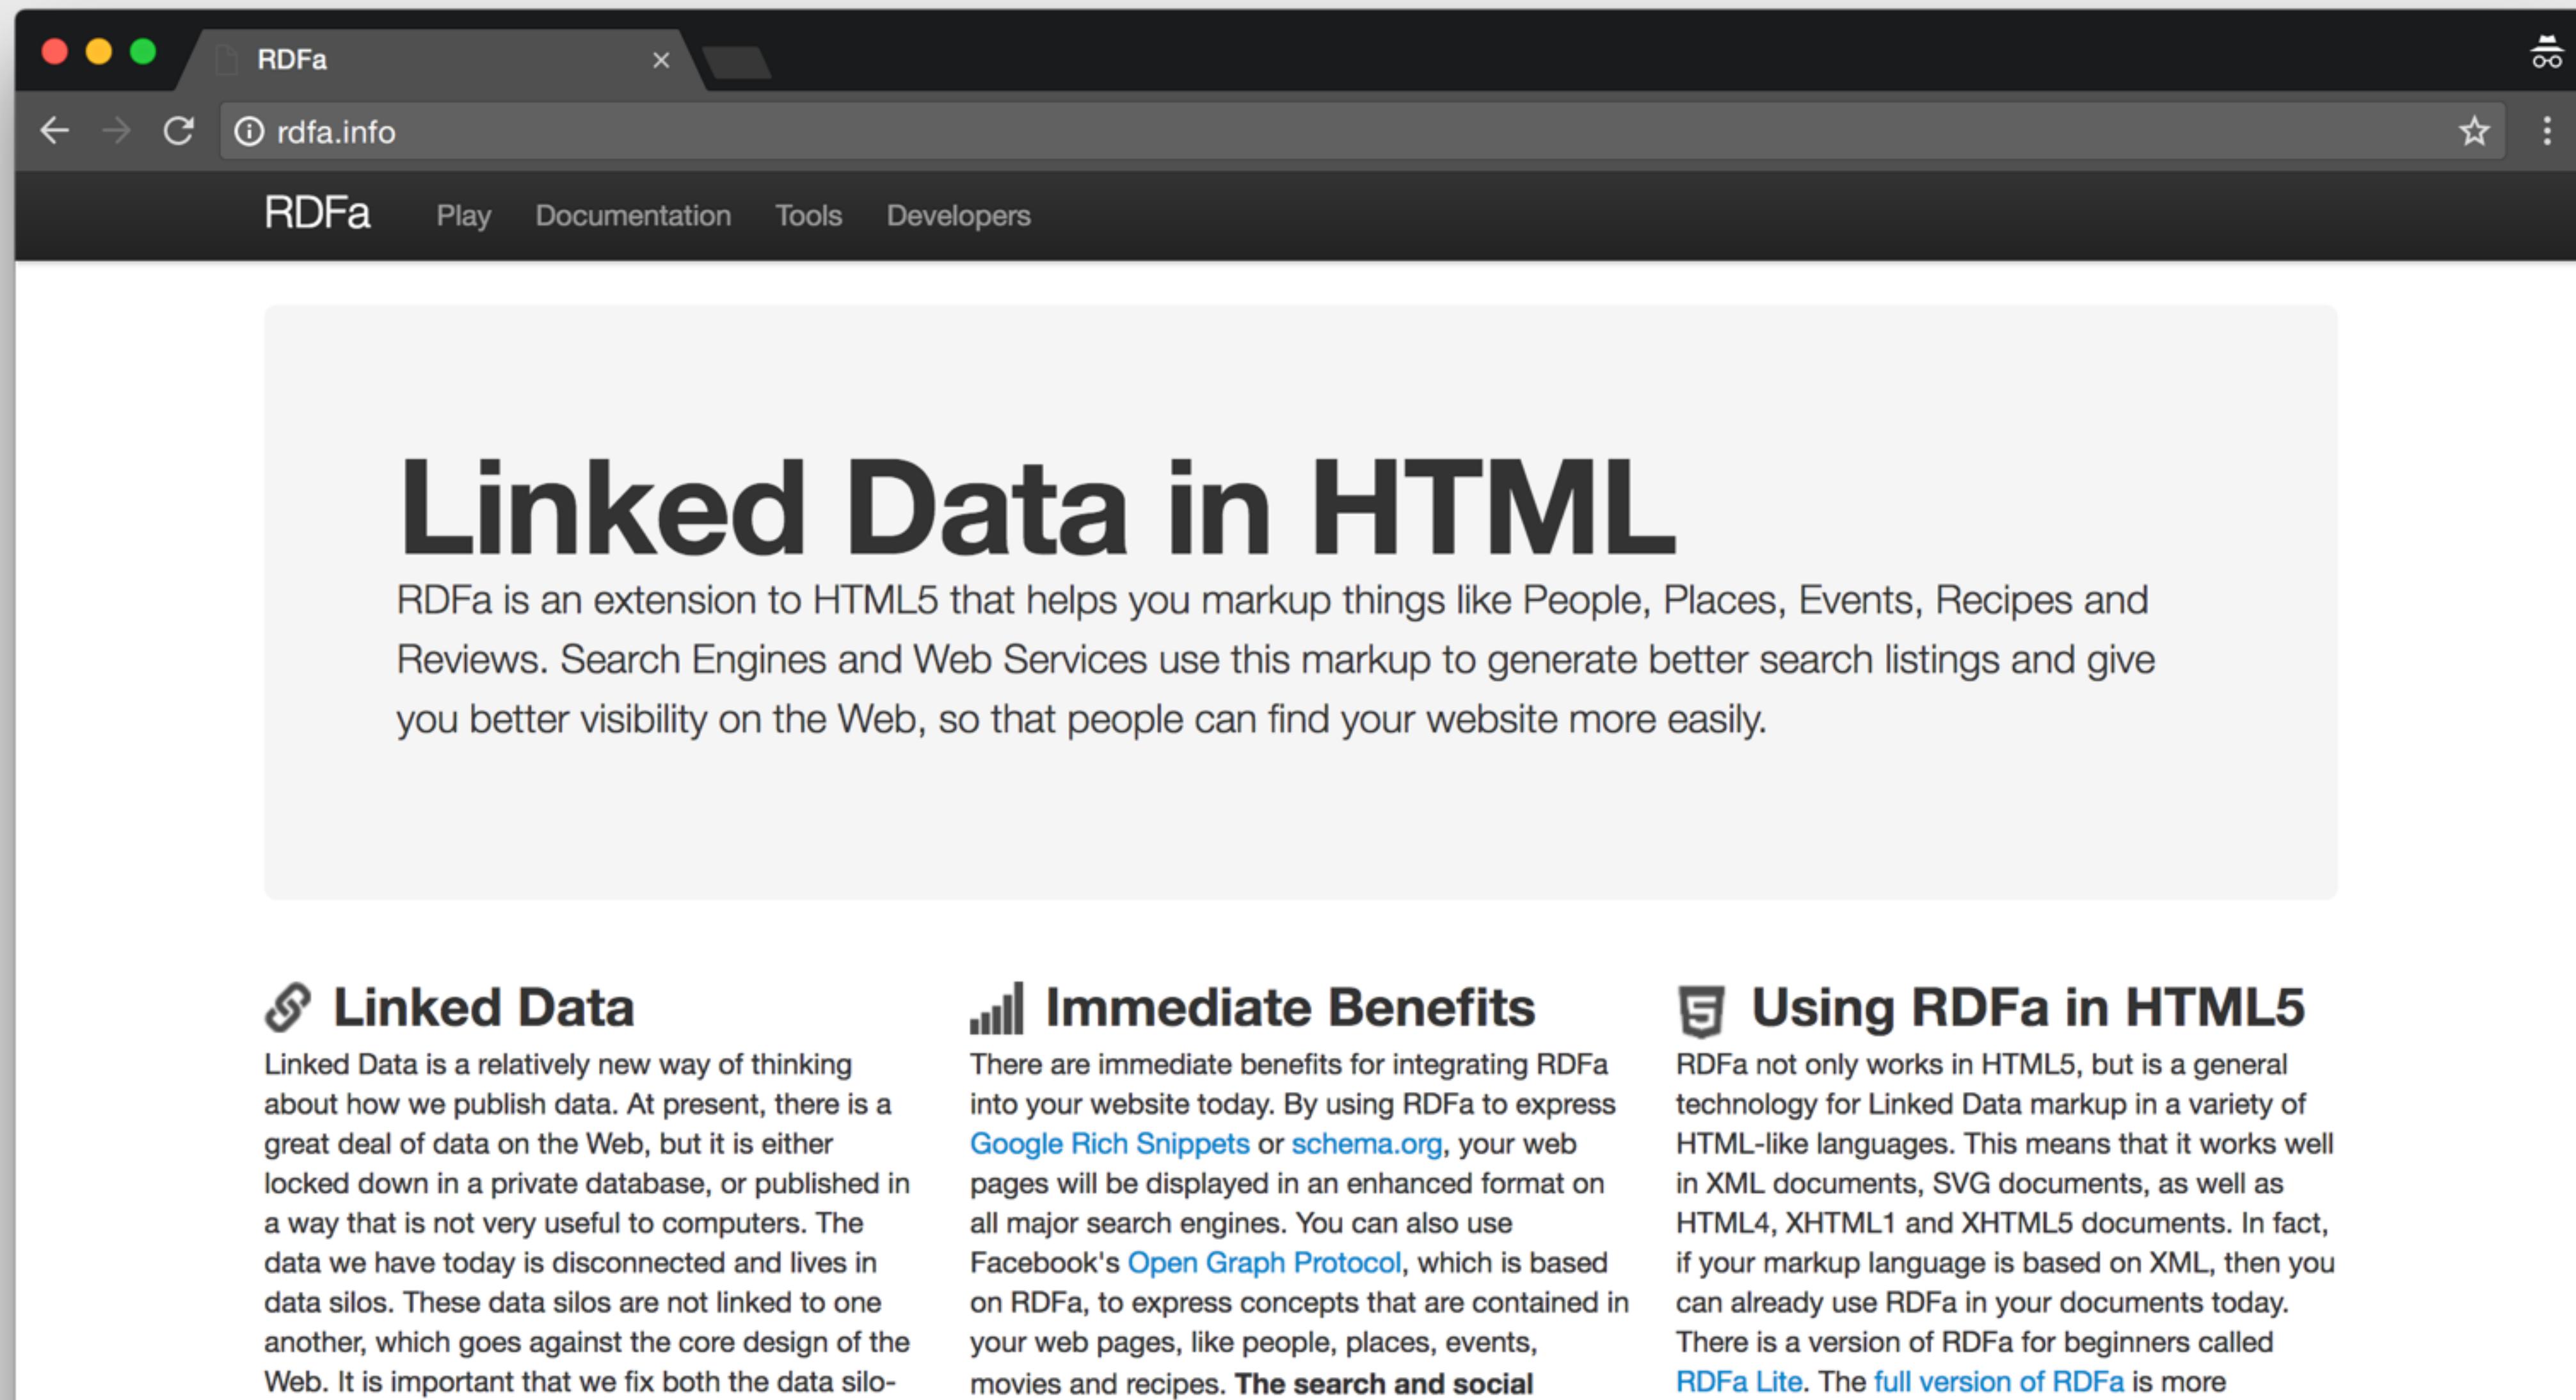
RDFa ×

rdfa.info

RDFa Play Documentation Tools Developers

Linked Data in HTML

RDFa is an extension to HTML5 that helps you markup things like People, Places, Events, Recipes and Reviews. Search Engines and Web Services use this markup to generate better search listings and give you better visibility on the Web, so that people can find your website more easily.

Linked Data

Linked Data is a relatively new way of thinking about how we publish data. At present, there is a great deal of data on the Web, but it is either locked down in a private database, or published in a way that is not very useful to computers. The data we have today is disconnected and lives in data silos. These data silos are not linked to one another, which goes against the core design of the Web. It is important that we fix both the data silo-

Immediate Benefits

There are immediate benefits for integrating RDFa into your website today. By using RDFa to express Google Rich Snippets or schema.org, your web pages will be displayed in an enhanced format on all major search engines. You can also use Facebook's Open Graph Protocol, which is based on RDFa, to express concepts that are contained in your web pages, like people, places, events, movies and recipes. **The search and social**

Using RDFa in HTML5

RDFa not only works in HTML5, but is a general technology for Linked Data markup in a variety of HTML-like languages. This means that it works well in XML documents, SVG documents, as well as HTML4, XHTML1 and XHTML5 documents. In fact, if your markup language is based on XML, then you can already use RDFa in your documents today. There is a version of RDFa for beginners called RDFa Lite. The full version of RDFa is more